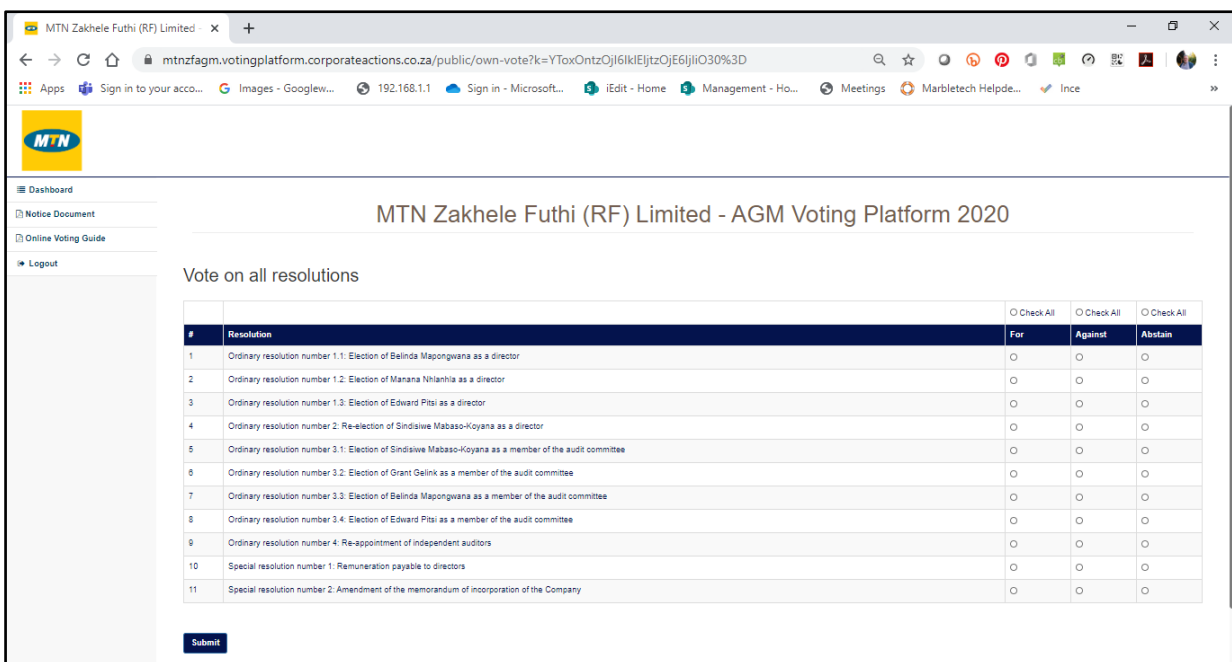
MTN Zakhele Futhi (RF) Limited

mtnzfagm.votingplatform.corporateactions.co.za/public/own-vote?k=YToxOntzOjI6IklEIjtzOjE6IjIiO30%3D

Apps Sign in to your acco... Images - Googlew... 192.168.1.1 Sign in - Microsoft... iEdit - Home Management - Ho... Meetings Marbletech Helpde... Ince

MTN

Dashboard
Notice Document
Online Voting Guide
Logout

MTN Zakhele Futhi (RF) Limited - AGM Voting Platform 2020

Vote on all resolutions

| | | Check All | Check All | Check All |
|---|---|---|---|---|
| # | Resolution | For | Against | Abstain |
| 1 | Ordinary resolution number 1.1: Election of Belinda Mapongwana as a director | | | |
| 2 | Ordinary resolution number 1.2: Election of Manana Nhlanhla as a director | | | |
| 3 | Ordinary resolution number 1.3: Election of Edward Pitsi as a director | | | |
| 4 | Ordinary resolution number 2: Re-election of Sindisiwe Mabaso-Koyana as a director | | | |
| 5 | Ordinary resolution number 3.1: Election of Sindisiwe Mabaso-Koyana as a member of the audit committee | | | |
| 6 | Ordinary resolution number 3.2: Election of Grant Gelink as a member of the audit committee | | | |
| 7 | Ordinary resolution number 3.3: Election of Belinda Mapongwana as a member of the audit committee | | | |
| 8 | Ordinary resolution number 3.4: Election of Edward Pitsi as a member of the audit committee | | | |
| 9 | Ordinary resolution number 4: Re-appointment of independent auditors | | | |
| 10 | Special resolution number 1: Remuneration payable to directors | | | |
| 11 | Special resolution number 2: Amendment of the memorandum of incorporation of the Company | | | |

Submit